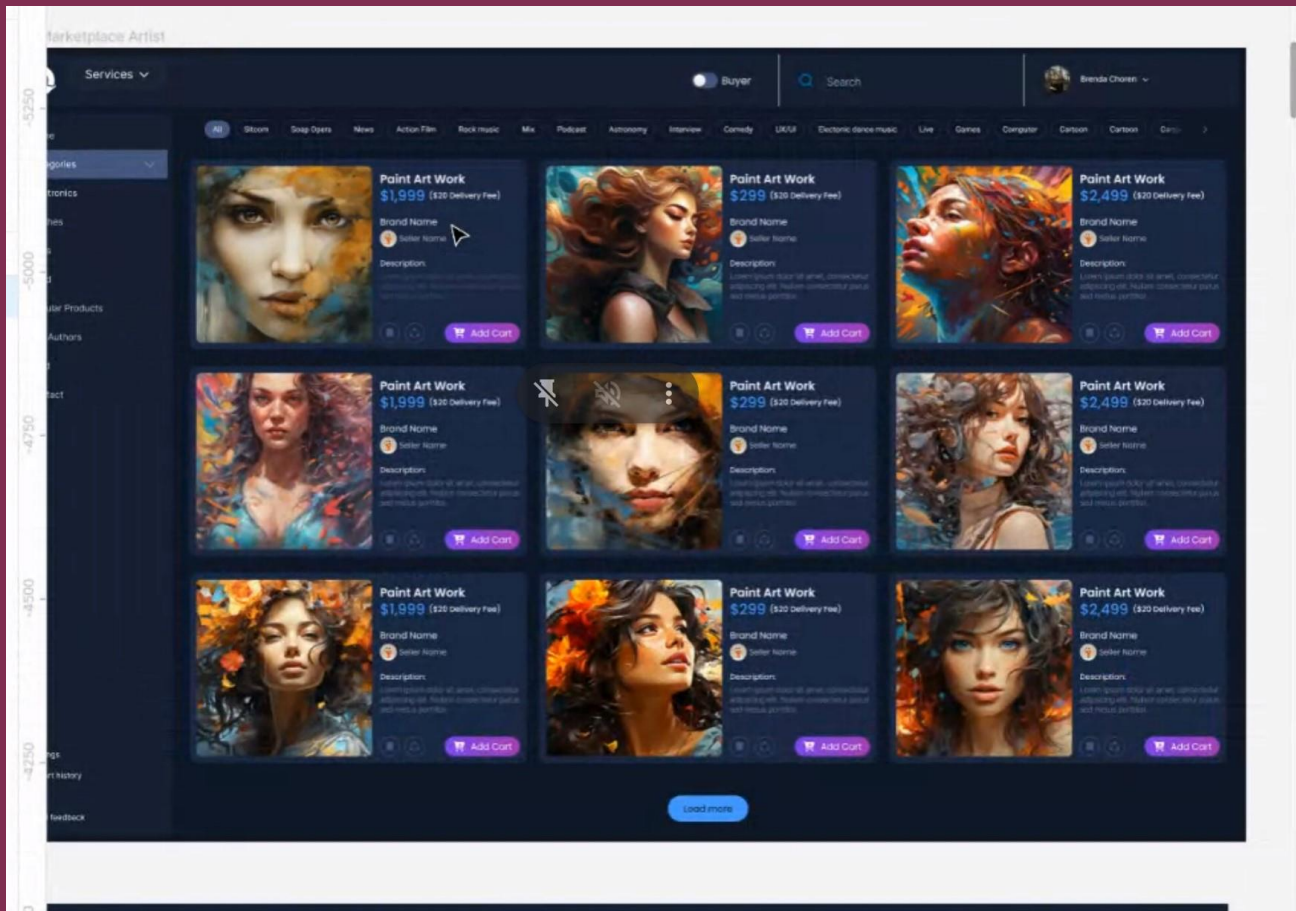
Marketplace Artist

-5250
-5000
-4750
-4500
-4250

Services

Buyer

Search

Brenda Choren

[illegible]e
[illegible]egories
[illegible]tronics
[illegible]hes
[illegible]s
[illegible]d
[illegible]ular Products
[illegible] Authors
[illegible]d
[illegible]tact

All | Sitcom | Soap Opera | News | Action Film | Rock music | Mix | Podcast | Astronomy | Interview | Comedy | UX/UI | Electonic dance music | Live | Games | Computer | Cartoon | Cartoon | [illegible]

Paint Art Work
$1,999 ($20 Delivery Fee)
Brand Name
Seller Name
Description:
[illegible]
Add Cart

Paint Art Work
$299 ($20 Delivery Fee)
Brand Name
Seller Name
Description:
Lorem ipsum dolor sit amet, consectetur adipiscing elit. Nullam consectetur purus sed metus porttitor.
Add Cart

Paint Art Work
$2,499 ($20 Delivery Fee)
Brand Name
Seller Name
Description:
Lorem ipsum dolor sit amet, consectetur adipiscing elit. Nullam consectetur purus sed metus porttitor.
Add Cart

Paint Art Work
$1,999 ($20 Delivery Fee)
Brand Name
Seller Name
Description:
Lorem ipsum dolor sit amet, consectetur adipiscing elit. Nullam consectetur purus sed metus porttitor.
Add Cart

Paint Art Work
$299 ($20 Delivery Fee)
Brand Name
Seller Name
Description:
Lorem ipsum dolor sit amet, consectetur adipiscing elit. Nullam consectetur purus sed metus porttitor.
Add Cart

Paint Art Work
$2,499 ($20 Delivery Fee)
Brand Name
Seller Name
Description:
Lorem ipsum dolor sit amet, consectetur adipiscing elit. Nullam consectetur purus sed metus porttitor.
Add Cart

Paint Art Work
$1,999 ($20 Delivery Fee)
Brand Name
Seller Name
Description:
Lorem ipsum dolor sit amet, consectetur adipiscing elit. Nullam consectetur purus sed metus porttitor.
Add Cart

Paint Art Work
$299 ($20 Delivery Fee)
Brand Name
Seller Name
Description:
Lorem ipsum dolor sit amet, consectetur adipiscing elit. Nullam consectetur purus sed metus porttitor.
Add Cart

Paint Art Work
$2,499 ($20 Delivery Fee)
Brand Name
Seller Name
Description:
Lorem ipsum dolor sit amet, consectetur adipiscing elit. Nullam consectetur purus sed metus porttitor.
Add Cart

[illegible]ngs
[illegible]rt history
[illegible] feedback

Load more